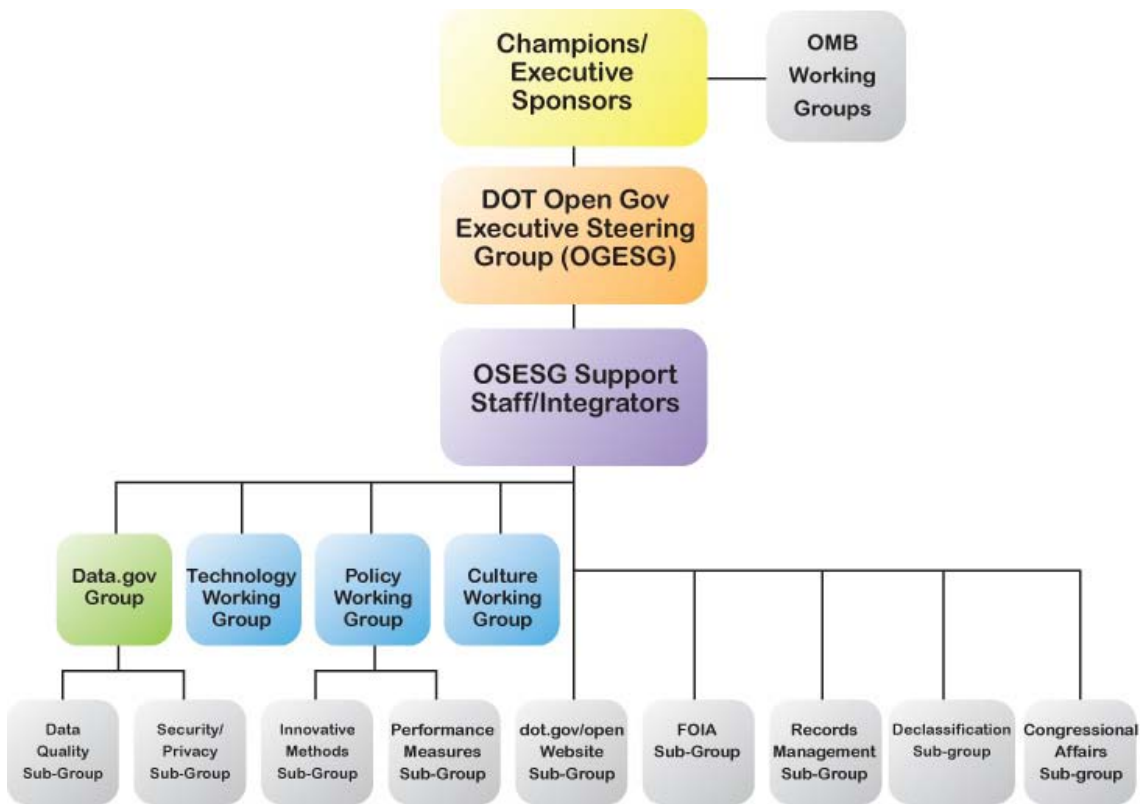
Champions/ Executive Sponsors

OMB Working Groups

DOT Open Gov Executive Steering Group (OGESG)

OSESG Support Staff/Integrators

Data.gov Group

Technology Working Group

Policy Working Group

Culture Working Group

Data Quality Sub-Group

Security/ Privacy Sub-Group

Innovative Methods Sub-Group

Performance Measures Sub-Group

dot.gov/open Website Sub-Group

FOIA Sub-Group

Records Management Sub-Group

Declassification Sub-group

Congressional Affairs Sub-group